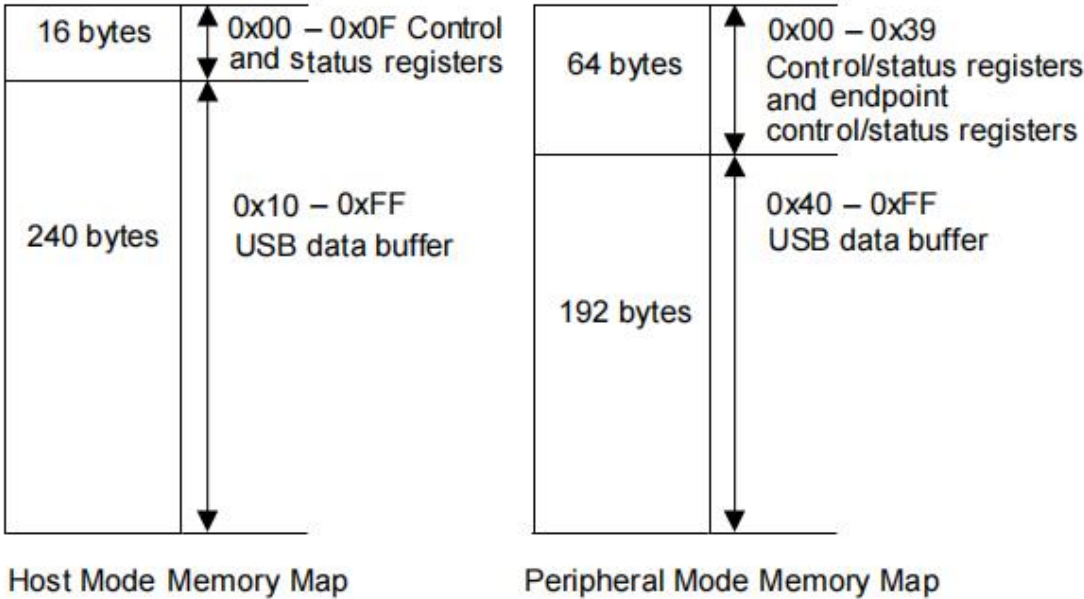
16 bytes

0x00 – 0x0F Control and status registers

240 bytes

0x10 – 0xFF USB data buffer

Host Mode Memory Map

64 bytes

0x00 – 0x39 Control/status registers and endpoint control/status registers

0x40 – 0xFF USB data buffer

192 bytes

Peripheral Mode Memory Map